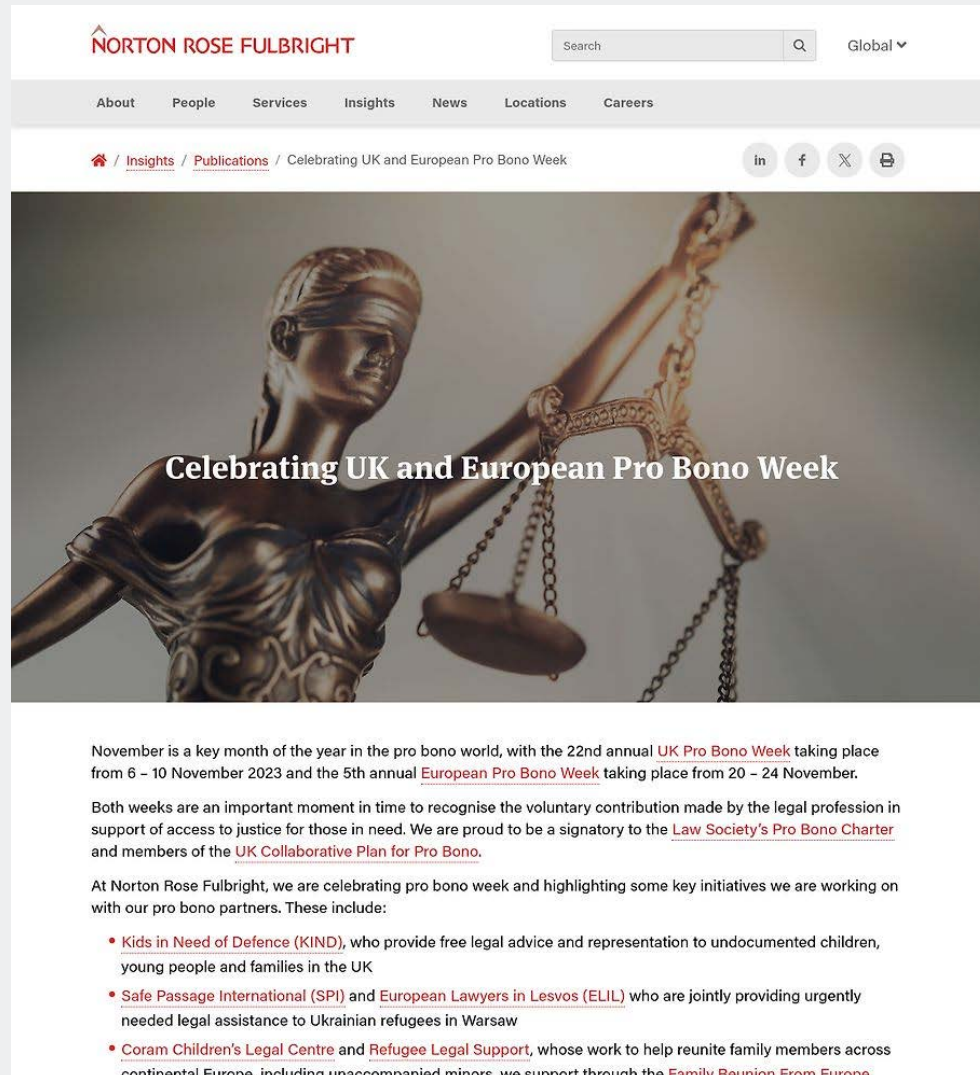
NORTON ROSE FULBRIGHT

Search

Global

About People Services Insights News Locations Careers

/ Insights / Publications / Celebrating UK and European Pro Bono Week

in f 𝕏

Celebrating UK and European Pro Bono Week

November is a key month of the year in the pro bono world, with the 22nd annual UK Pro Bono Week taking place from 6 – 10 November 2023 and the 5th annual European Pro Bono Week taking place from 20 – 24 November.

Both weeks are an important moment in time to recognise the voluntary contribution made by the legal profession in support of access to justice for those in need. We are proud to be a signatory to the Law Society's Pro Bono Charter and members of the UK Collaborative Plan for Pro Bono.

At Norton Rose Fulbright, we are celebrating pro bono week and highlighting some key initiatives we are working on with our pro bono partners. These include:

- Kids in Need of Defence (KIND), who provide free legal advice and representation to undocumented children, young people and families in the UK
- Safe Passage International (SPI) and European Lawyers in Lesvos (ELIL) who are jointly providing urgently needed legal assistance to Ukrainian refugees in Warsaw
- Coram Children's Legal Centre and Refugee Legal Support, whose work to help reunite family members across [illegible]